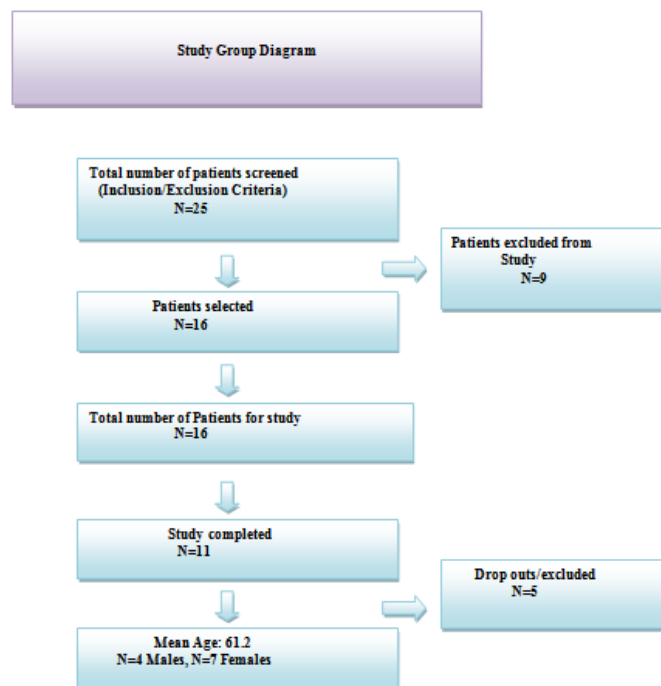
Study Group Diagram

Total number of patients screened (Inclusion/Exclusion Criteria) N=25

Patients excluded from Study N=9

Patients selected N=16

Total number of Patients for study N=16

Study completed N=11

Drop outs/excluded N=5

Mean Age: 61.2 N=4 Males, N=7 Females